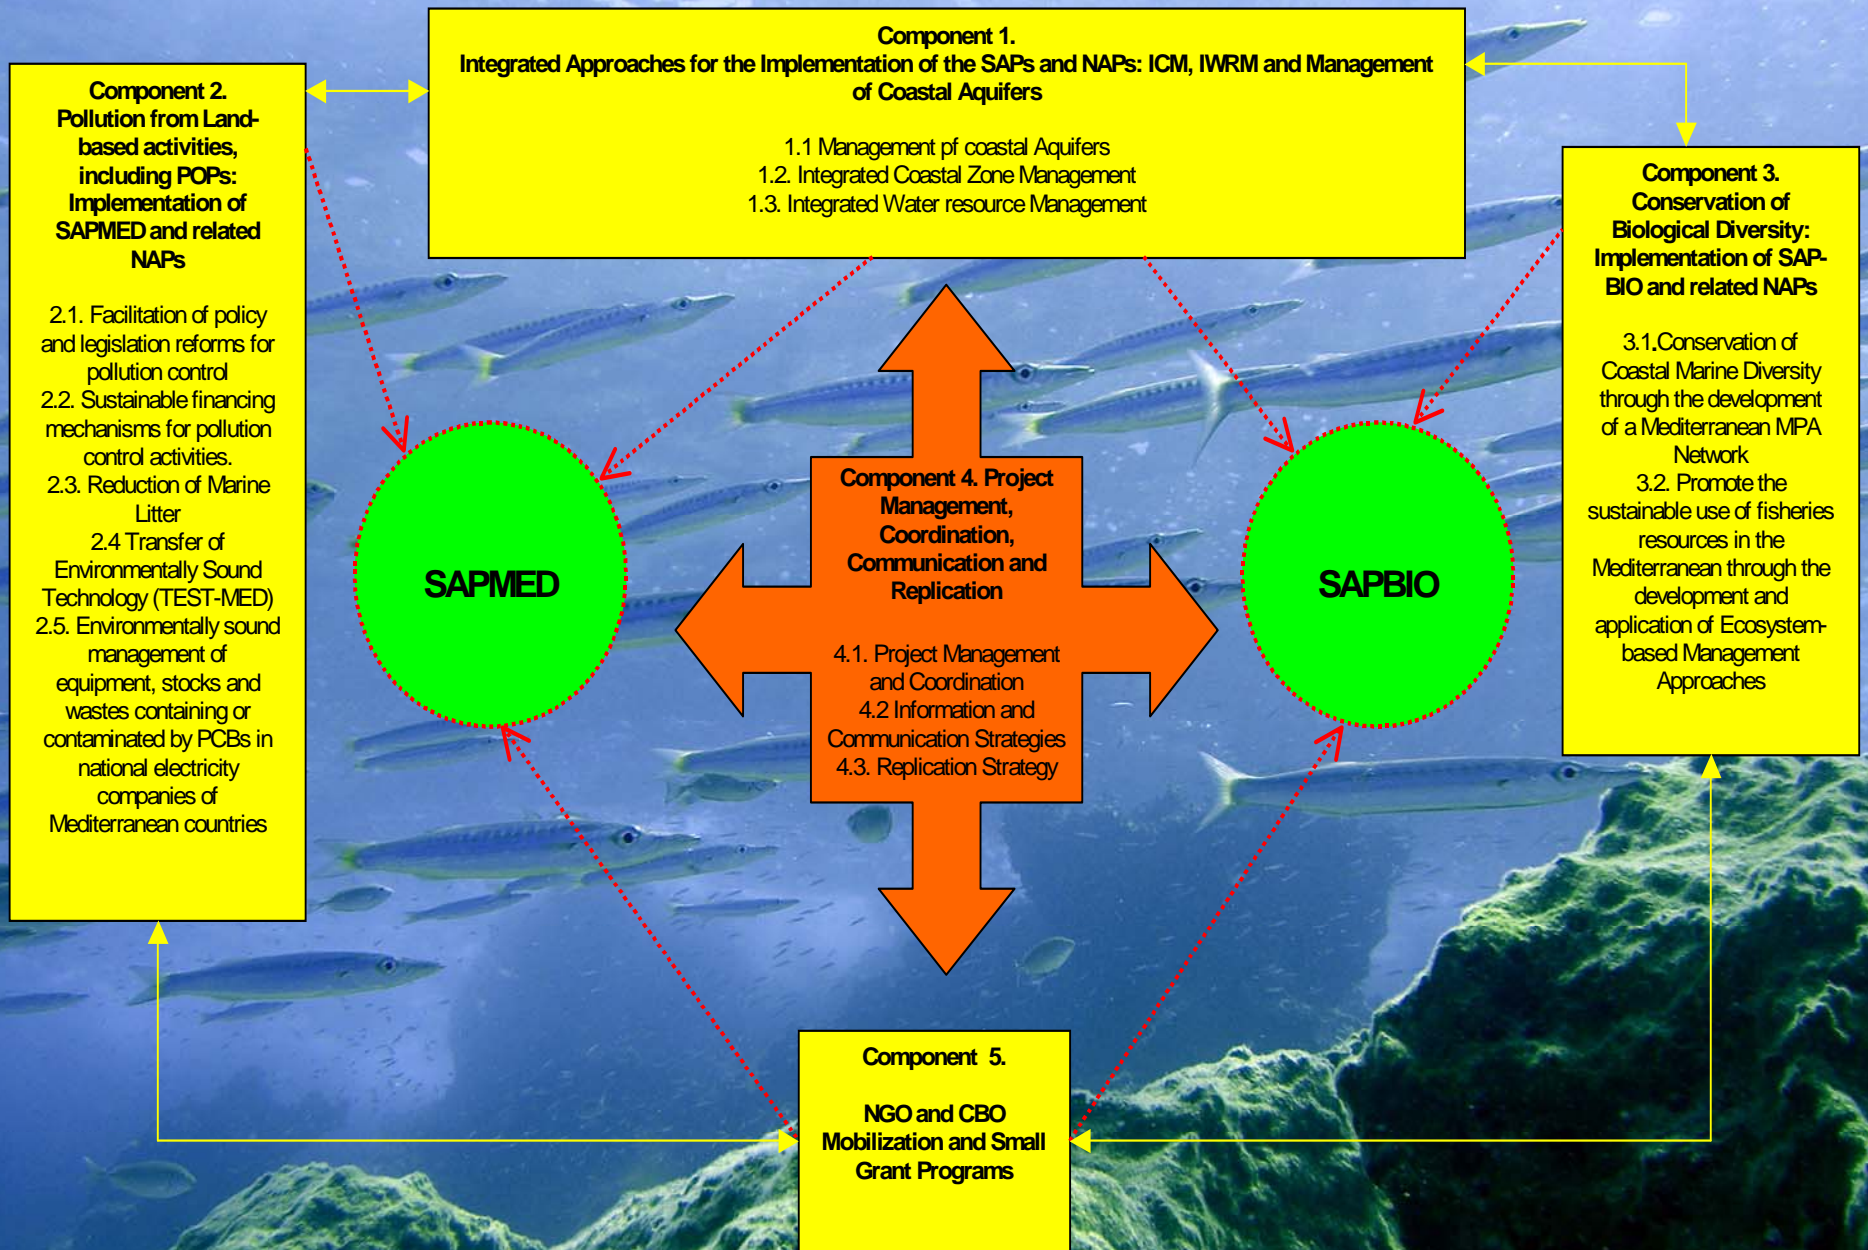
Component 1.
Integrated Approaches for the Implementation of the SAPs and NAPs: ICM, IWRM and Management of Coastal Aquifers

1.1 Management pf coastal Aquifers
1.2. Integrated Coastal Zone Management
1.3. Integrated Water resource Management

Component 2.
Pollution from Land-based activities, including POPs: Implementation of SAPMED and related NAPs

2.1. Facilitation of policy and legislation reforms for pollution control
2.2. Sustainable financing mechanisms for pollution control activities.
2.3. Reduction of Marine Litter
2.4 Transfer of Environmentally Sound Technology (TEST-MED)
2.5. Environmentally sound management of equipment, stocks and wastes containing or contaminated by PCBs in national electricity companies of Mediterranean countries

SAPMED

Component 4. Project Management, Coordination, Communication and Replication

4.1. Project Management and Coordination
4.2 Information and Communication Strategies
4.3. Replication Strategy

SAPBIO

Component 3.
Conservation of Biological Diversity: Implementation of SAP-BIO and related NAPs

3.1.Conservation of Coastal Marine Diversity through the development of a Mediterranean MPA Network
3.2. Promote the sustainable use of fisheries resources in the Mediterranean through the development and application of Ecosystem-based Management Approaches

Component 5.

NGO and CBO Mobilization and Small Grant Programs